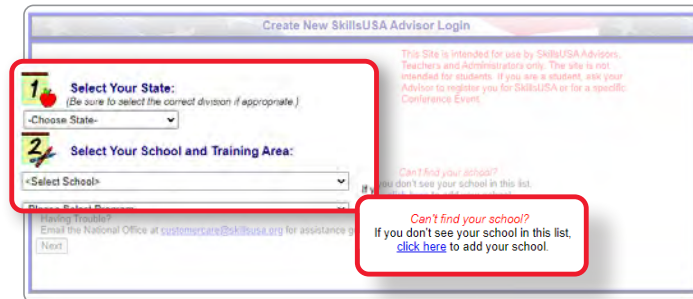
Create New SkillsUSA Advisor Login

This Site is intended for use by SkillsUSA Advisors, Teachers and Administrators only. The site is not intended for students. If you are a student, ask your Advisor to register you for SkillsUSA or for a specific Conference Event.

1 Select Your State:
(Be sure to select the correct division if appropriate.)

-Choose State-

2 Select Your School and Training Area:

<Select School>

Can't find your school?
If you don't see your school in this list,

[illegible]

Having Trouble?
Email the National Office at customercare@skillsusa.org for assistance g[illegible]

Next

Can't find your school?
If you don't see your school in this list, click here to add your school.